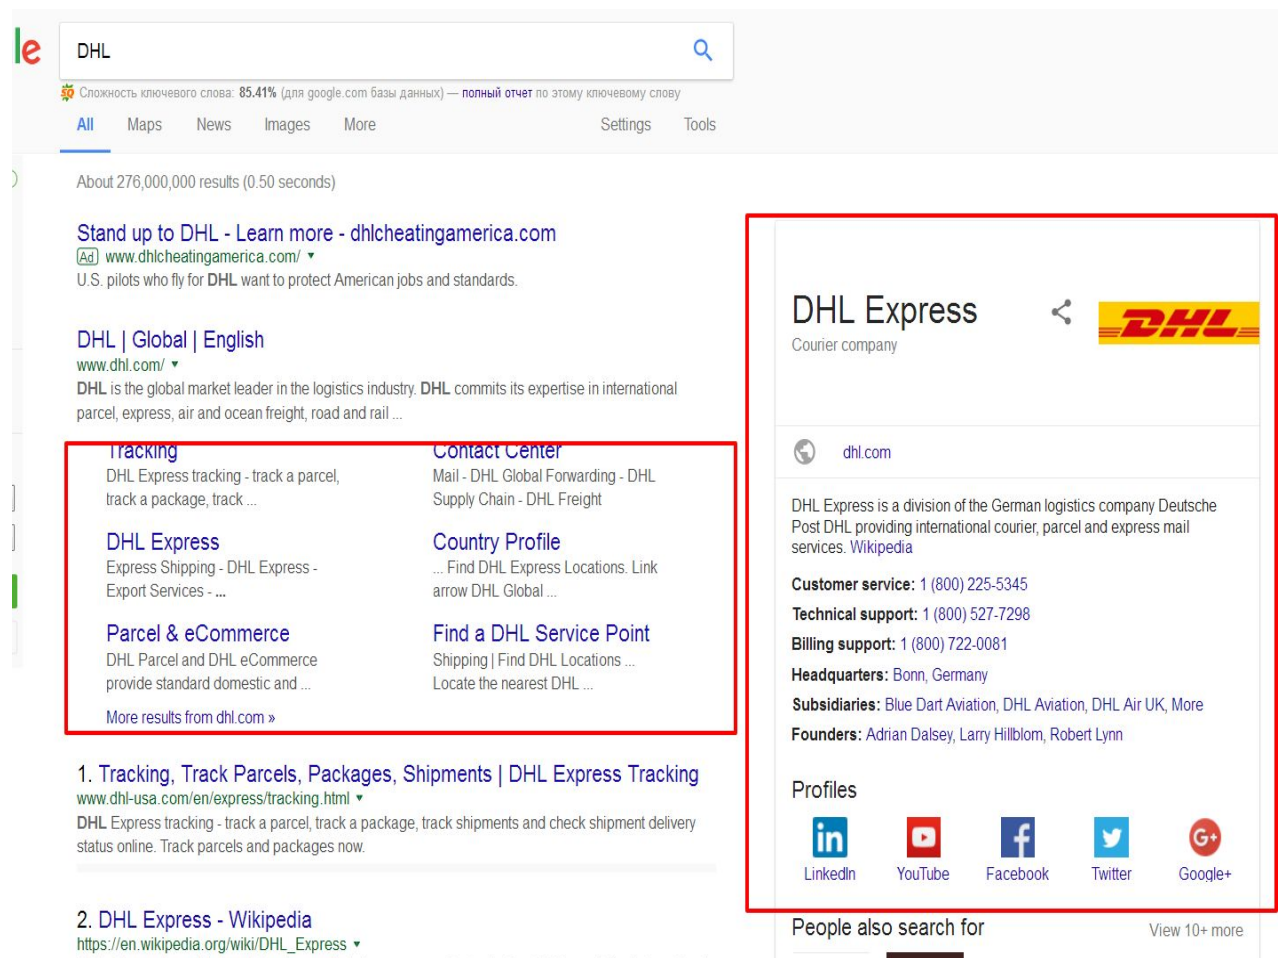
le

DHL

Сложность ключевого слова: 85.41% (для google.com базы данных) — полный отчет по этому ключевому слову

All Maps News Images More Settings Tools

About 276,000,000 results (0.50 seconds)

Stand up to DHL - Learn more - dhlcheatingamerica.com
Ad www.dhlcheatingamerica.com/
U.S. pilots who fly for DHL want to protect American jobs and standards.

DHL | Global | English
www.dhl.com/
DHL is the global market leader in the logistics industry. DHL commits its expertise in international parcel, express, air and ocean freight, road and rail ...

Tracking
DHL Express tracking - track a parcel, track a package, track ...

Contact Center
Mail - DHL Global Forwarding - DHL Supply Chain - DHL Freight

DHL Express
Express Shipping - DHL Express - Export Services - ...

Country Profile
... Find DHL Express Locations. Link arrow DHL Global ...

Parcel & eCommerce
DHL Parcel and DHL eCommerce provide standard domestic and ...

Find a DHL Service Point
Shipping | Find DHL Locations ... Locate the nearest DHL ...

More results from dhl.com »

1. Tracking, Track Parcels, Packages, Shipments | DHL Express Tracking
www.dhl-usa.com/en/express/tracking.html
DHL Express tracking - track a parcel, track a package, track shipments and check shipment delivery status online. Track parcels and packages now.

2. DHL Express - Wikipedia
https://en.wikipedia.org/wiki/DHL_Express

DHL Express
Courier company

DHL

dhl.com

DHL Express is a division of the German logistics company Deutsche Post DHL providing international courier, parcel and express mail services. Wikipedia

Customer service: 1 (800) 225-5345
Technical support: 1 (800) 527-7298
Billing support: 1 (800) 722-0081
Headquarters: Bonn, Germany
Subsidiaries: Blue Dart Aviation, DHL Aviation, DHL Air UK, More
Founders: Adrian Dalsey, Larry Hillblom, Robert Lynn

Profiles

LinkedIn YouTube Facebook Twitter Google+

People also search for View 10+ more